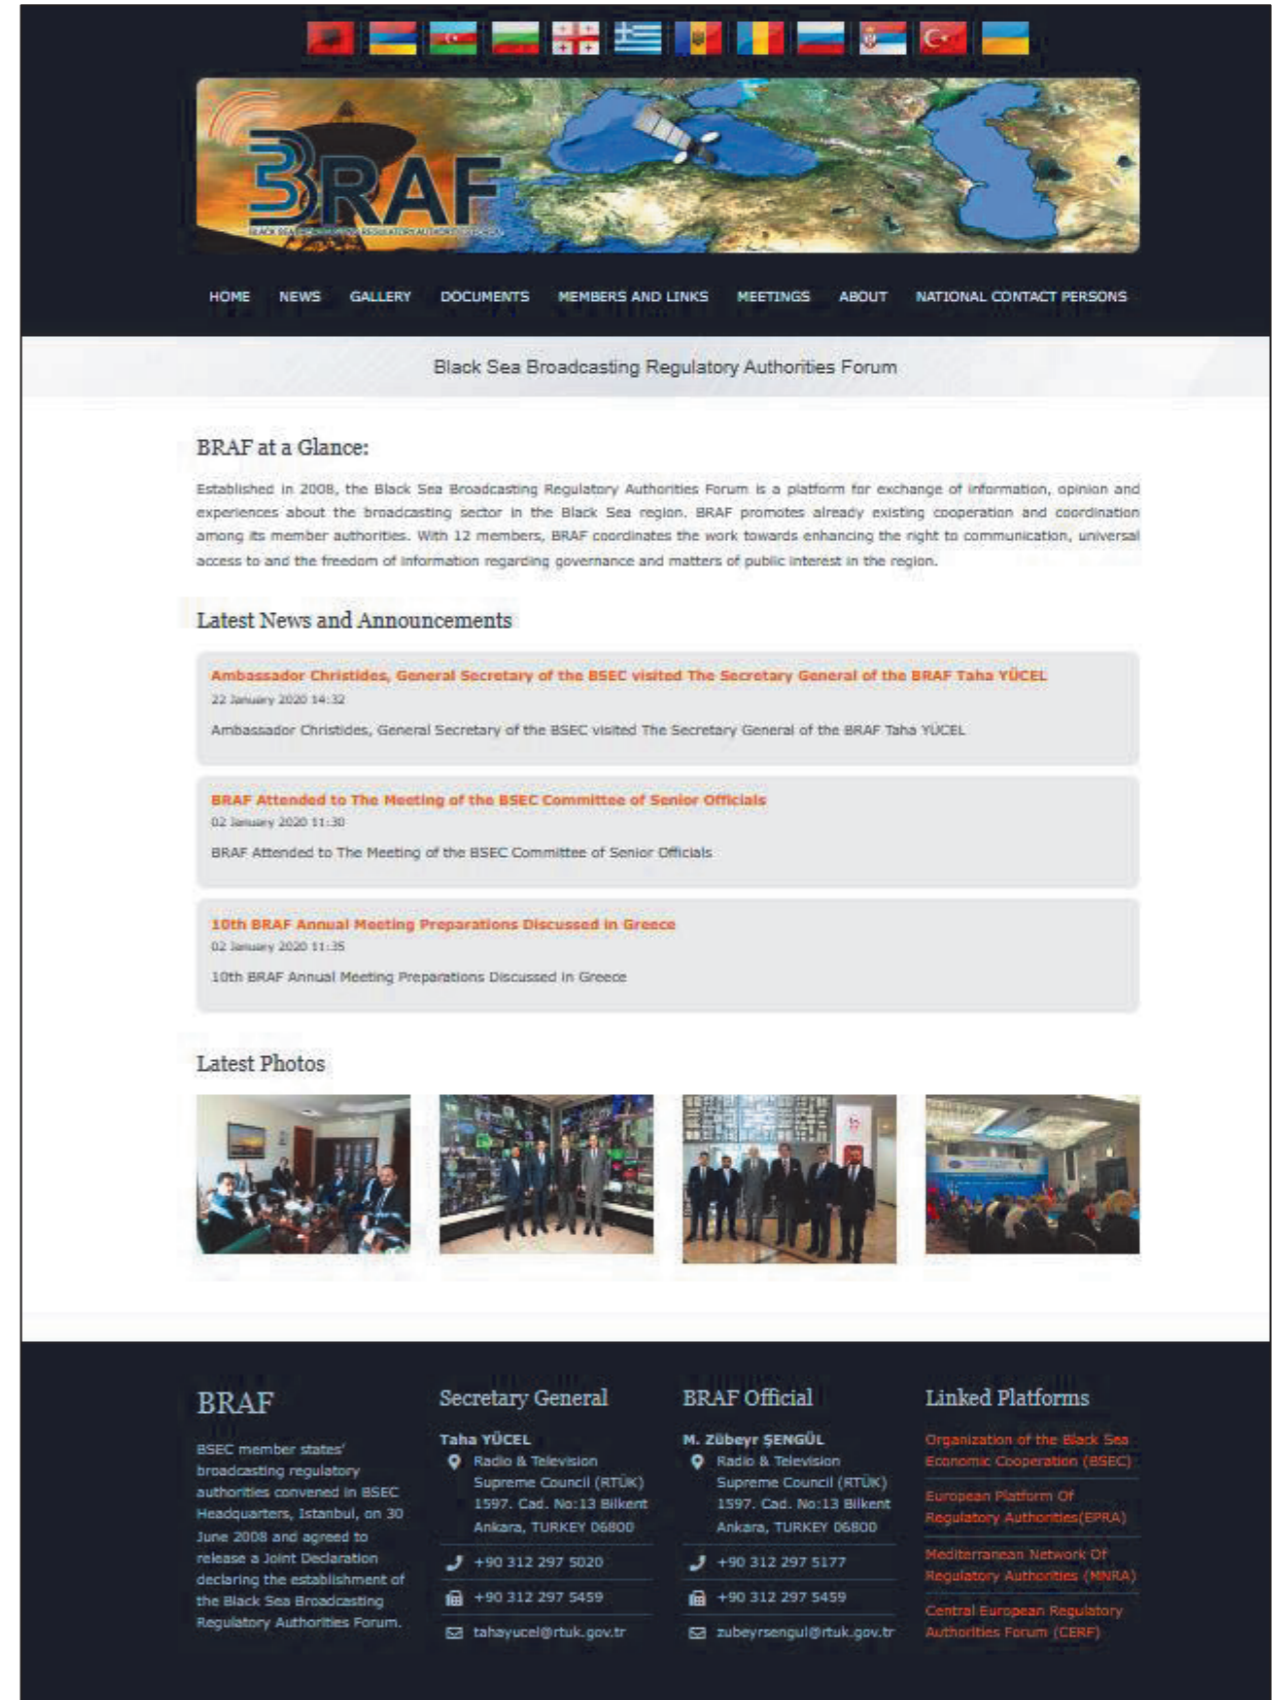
BRAF

HOME NEWS GALLERY DOCUMENTS MEMBERS AND LINKS MEETINGS ABOUT NATIONAL CONTACT PERSONS

Black Sea Broadcasting Regulatory Authorities Forum

BRAF at a Glance:

Established in 2008, the Black Sea Broadcasting Regulatory Authorities Forum is a platform for exchange of information, opinion and experiences about the broadcasting sector in the Black Sea region. BRAF promotes already existing cooperation and coordination among its member authorities. With 12 members, BRAF coordinates the work towards enhancing the right to communication, universal access to and the freedom of information regarding governance and matters of public interest in the region.

Latest News and Announcements

Ambassador Christides, General Secretary of the BSEC visited The Secretary General of the BRAF Taha YÜCEL
22 January 2020 14:32
Ambassador Christides, General Secretary of the BSEC visited The Secretary General of the BRAF Taha YÜCEL

BRAF Attended to The Meeting of the BSEC Committee of Senior Officials
02 January 2020 11:30
BRAF Attended to The Meeting of the BSEC Committee of Senior Officials

10th BRAF Annual Meeting Preparations Discussed in Greece
02 January 2020 11:35
10th BRAF Annual Meeting Preparations Discussed in Greece

Latest Photos

BRAF
BSEC member states' broadcasting regulatory authorities convened in BSEC Headquarters, Istanbul, on 30 June 2008 and agreed to release a Joint Declaration declaring the establishment of the Black Sea Broadcasting Regulatory Authorities Forum.

Secretary General
Taha YÜCEL
Radio & Television Supreme Council (RTÜK) 1597. Cad. No:13 Bilkent Ankara, TURKEY 06800
+90 312 297 5020
+90 312 297 5459
tahayucel@rtuk.gov.tr

BRAF Official
M. Zübeyr ŞENGÜL
Radio & Television Supreme Council (RTÜK) 1597. Cad. No:13 Bilkent Ankara, TURKEY 06800
+90 312 297 5177
+90 312 297 5459
zubeyrsengul@rtuk.gov.tr

Linked Platforms
Organization of the Black Sea Economic Cooperation (BSEC)
European Platform Of Regulatory Authorities(EPRA)
Mediterranean Network Of Regulatory Authorities (MNRA)
Central European Regulatory Authorities Forum (CERF)